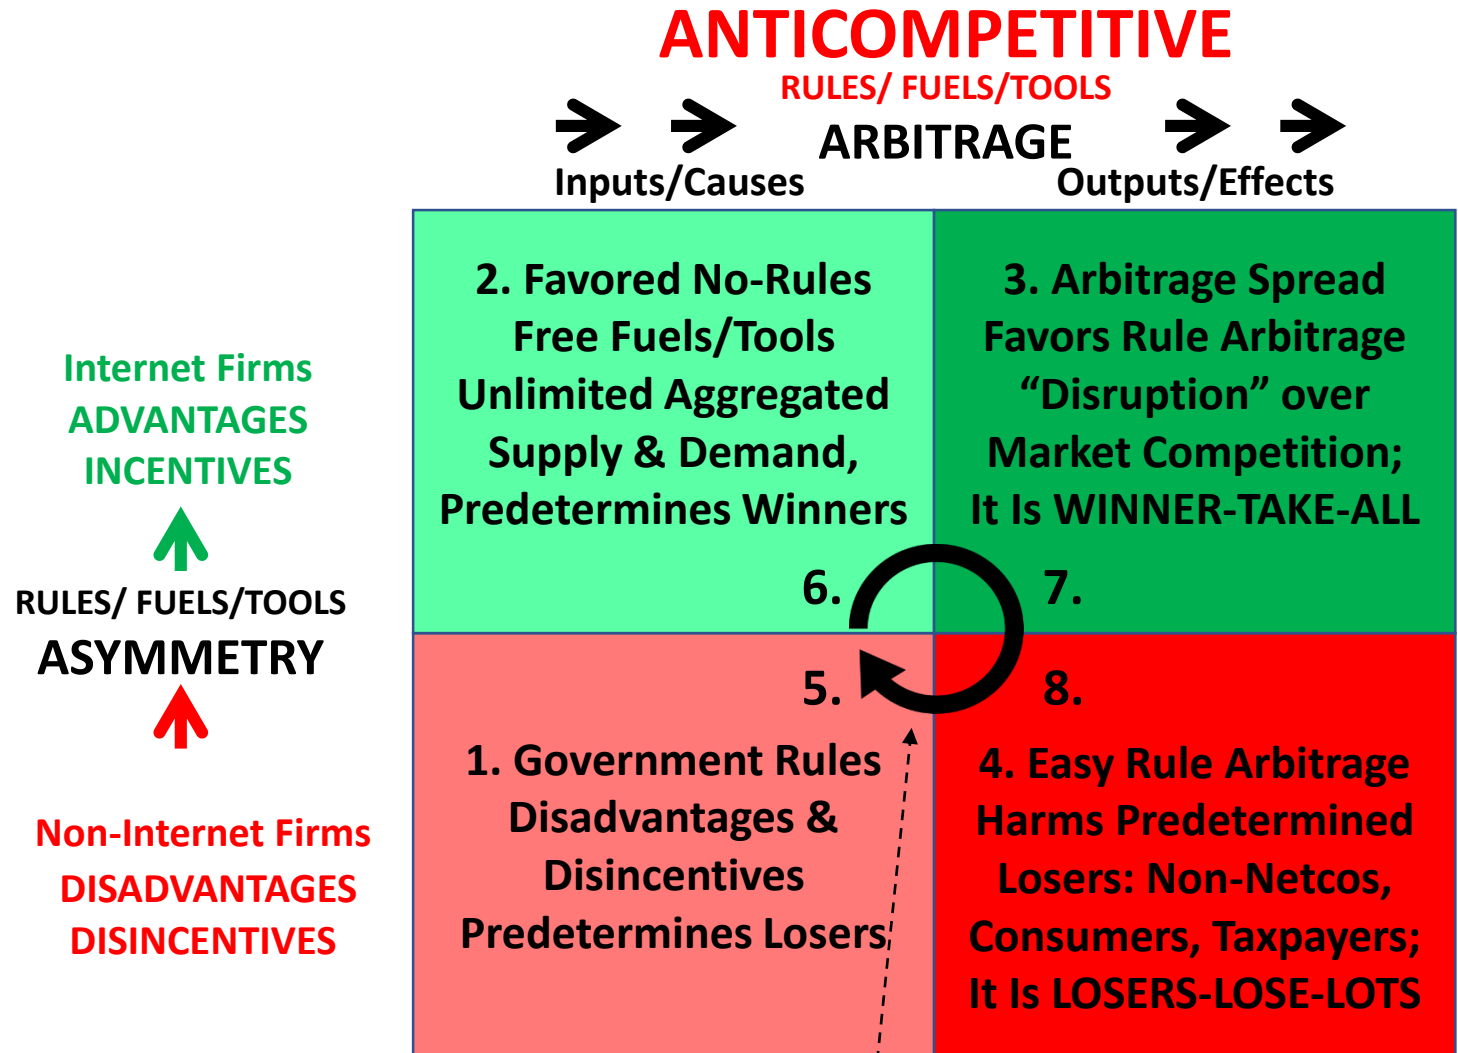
ANTICOMPETITIVE
RULES/ FUELS/TOOLS
ARBITRAGE
Inputs/Causes
Outputs/Effects

Internet Firms
ADVANTAGES
INCENTIVES

RULES/ FUELS/TOOLS
ASYMMETRY

Non-Internet Firms
DISADVANTAGES
DISINCENTIVES

2. Favored No-Rules Free Fuels/Tools Unlimited Aggregated Supply & Demand, Predetermines Winners

3. Arbitrage Spread Favors Rule Arbitrage "Disruption" over Market Competition; It Is WINNER-TAKE-ALL

6.

7.

5.

8.

1. Government Rules Disadvantages & Disincentives Predetermines Losers

4. Easy Rule Arbitrage Harms Predetermined Losers: Non-Netcos, Consumers, Taxpayers; It Is LOSERS-LOSE-LOTS